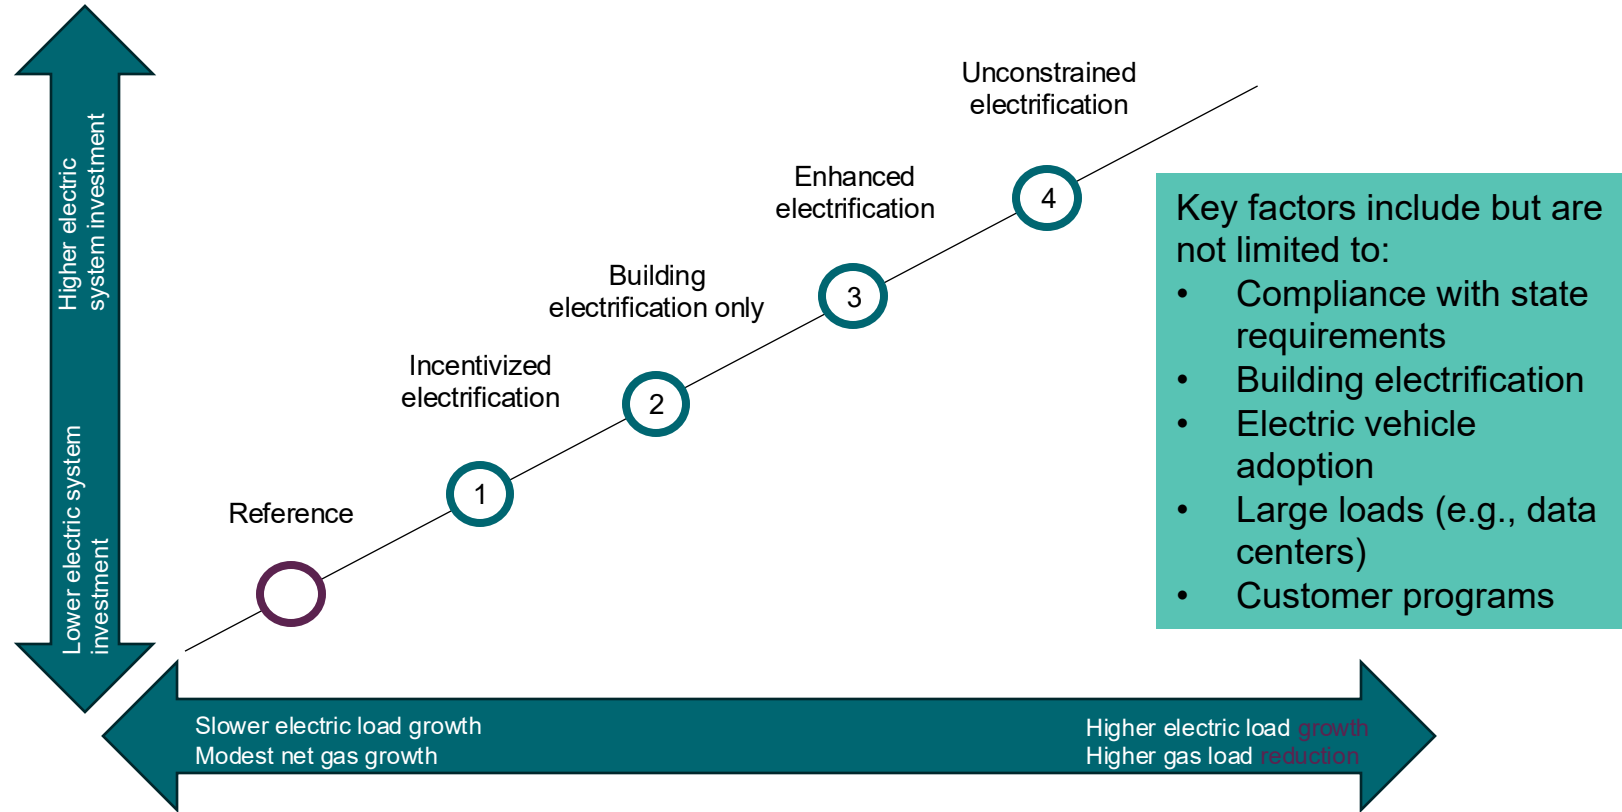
Higher electric system investment

Lower electric system investment

Unconstrained electrification

Enhanced electrification

Building electrification only

Incentivized electrification

Reference

1

2

3

4

Key factors include but are not limited to:
- Compliance with state requirements
- Building electrification
- Electric vehicle adoption
- Large loads (e.g., data centers)
- Customer programs

Slower electric load growth
Modest net gas growth

Higher electric load growth
Higher gas load reduction